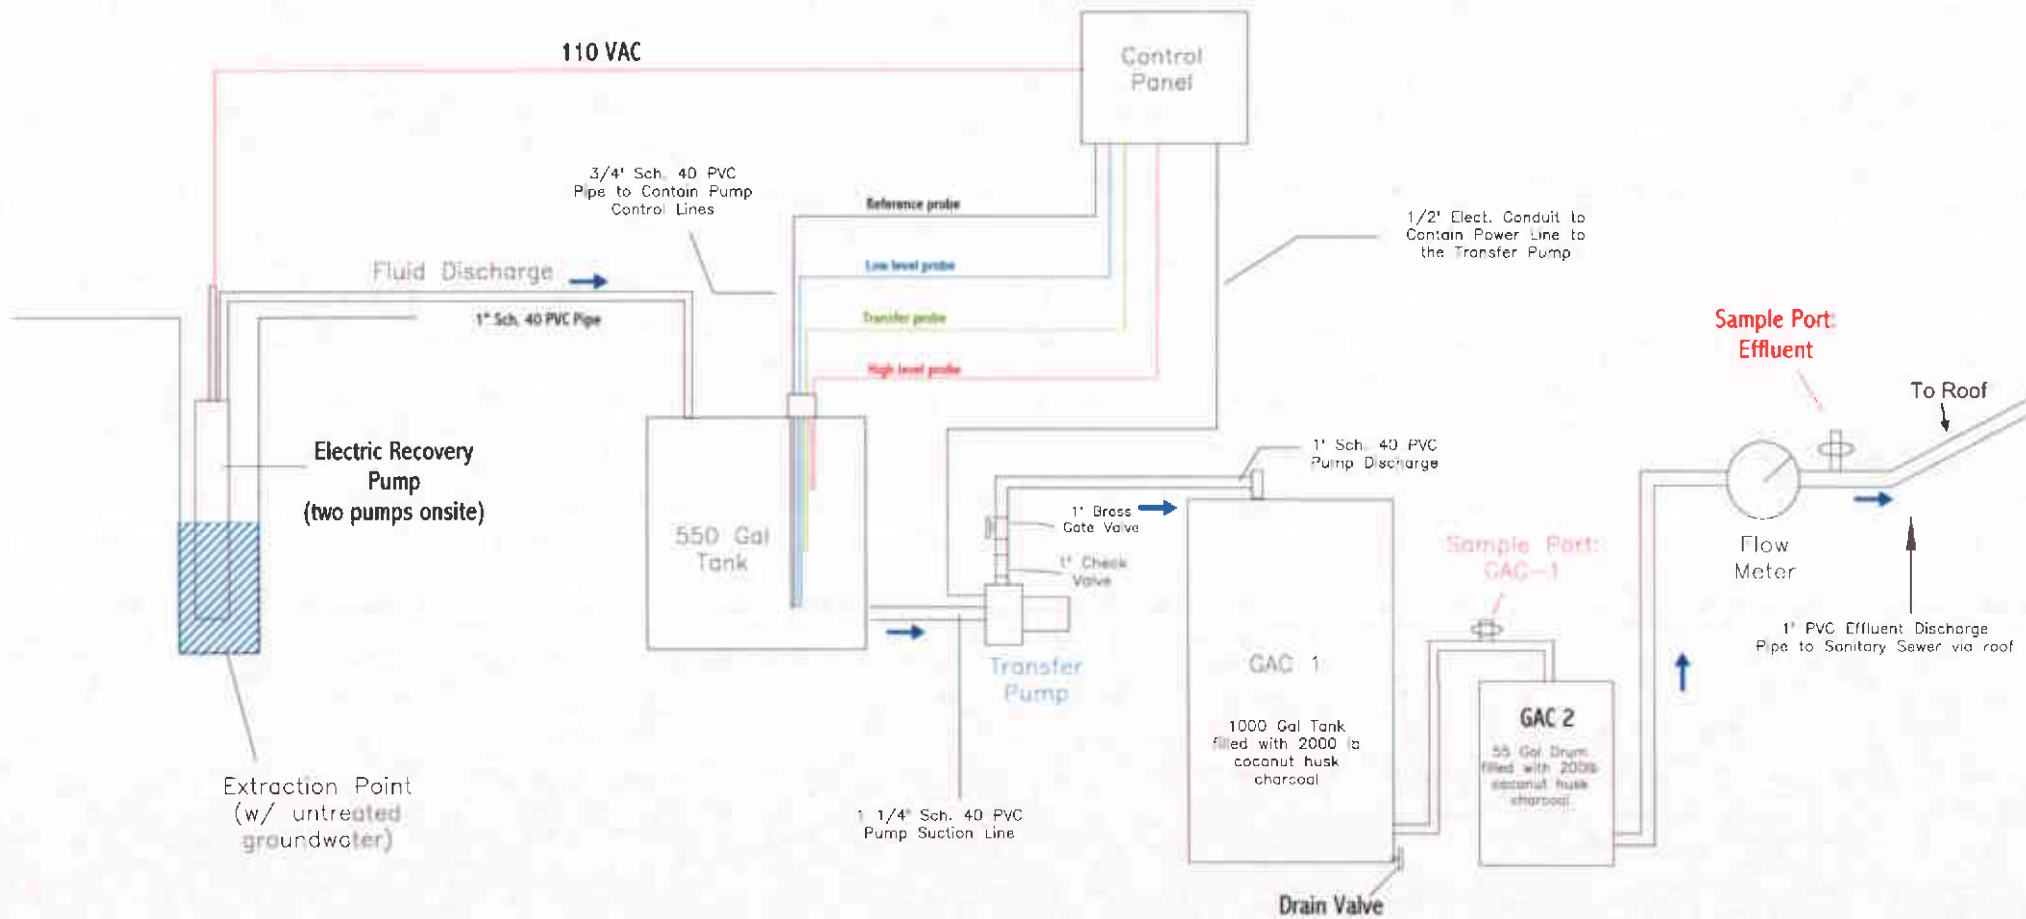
110 VAC

Control Panel

3/4" Sch. 40 PVC Pipe to Contain Pump Control Lines

Reference probe

Low level probe

Transfer probe

High level probe

1/2" Elect. Conduit to Contain Power Line to the Transfer Pump

Fluid Discharge

1" Sch. 40 PVC Pipe

Sample Port: Effluent

To Roof

Electric Recovery Pump (two pumps onsite)

550 Gal Tank

1" Sch. 40 PVC Pump Discharge

1" Brass Gate Valve

1" Check Valve

Flow Meter

Sample Port: GAC-1

1" PVC Effluent Discharge Pipe to Sanitary Sewer via roof

Transfer Pump

GAC 1

1000 Gal Tank filled with 2000 lb coconut husk charcoal

GAC 2

55 Gal Drum filled with 200lb coconut husk charcoal

Extraction Point (w/ untreated groundwater)

1 1/4" Sch. 40 PVC Pump Suction Line

Drain Valve